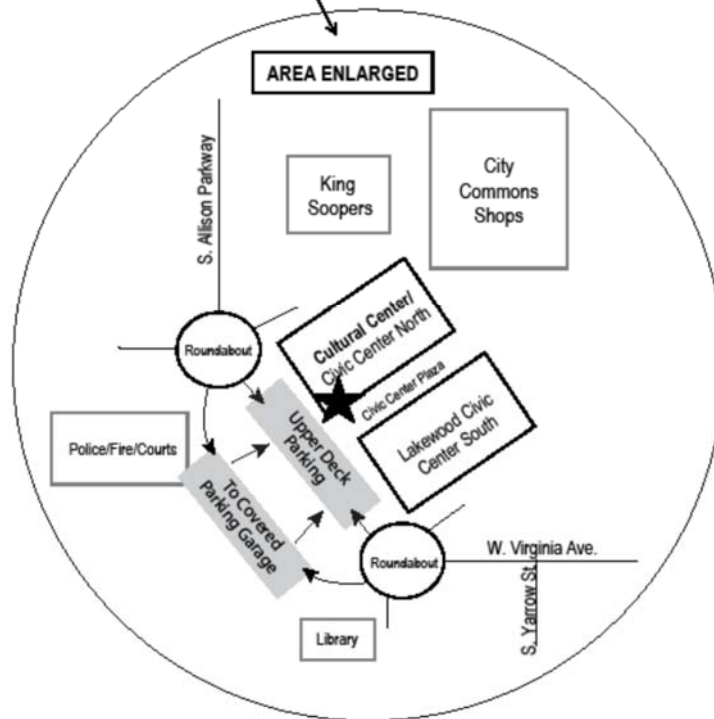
AREA ENLARGED

S. Allison Parkway

King Soopers

City Commons Shops

Roundabout

Cultural Center/ Civic Center North

Civic Center Plaza

Police/Fire/Courts

Upper Deck Parking

Lakewood Civic Center South

To Covered Parking Garage

Roundabout

W. Virginia Ave.

S. Yarrow St.

Library